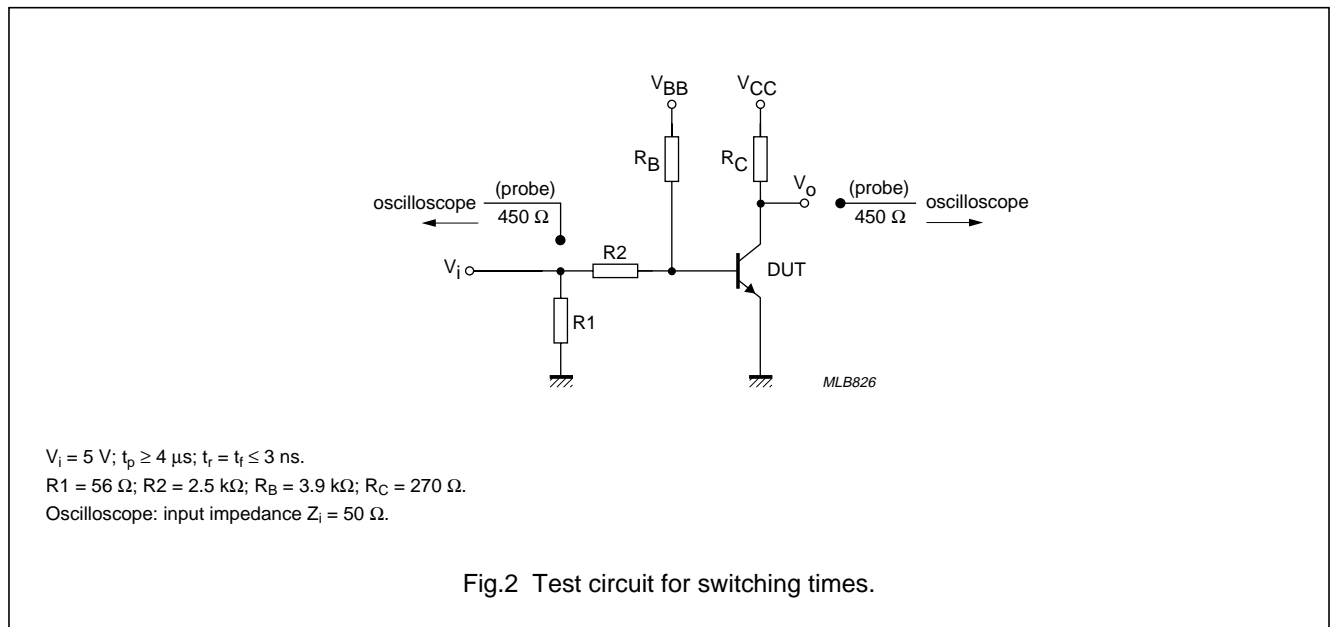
$V_{BB}$

$V_{CC}$

$R_B$

$R_C$

$V_o$

(probe)
450 Ω

oscilloscope

(probe)
450 Ω

oscilloscope

$V_i$

R2

DUT

R1

MLB826

$V_i = 5$ V; $t_p \geq 4$ µs; $t_r = t_f \leq 3$ ns.
R1 = 56 Ω; R2 = 2.5 kΩ; $R_B = 3.9$ kΩ; $R_C = 270$ Ω.
Oscilloscope: input impedance $Z_i = 50$ Ω.

Fig.2 Test circuit for switching times.